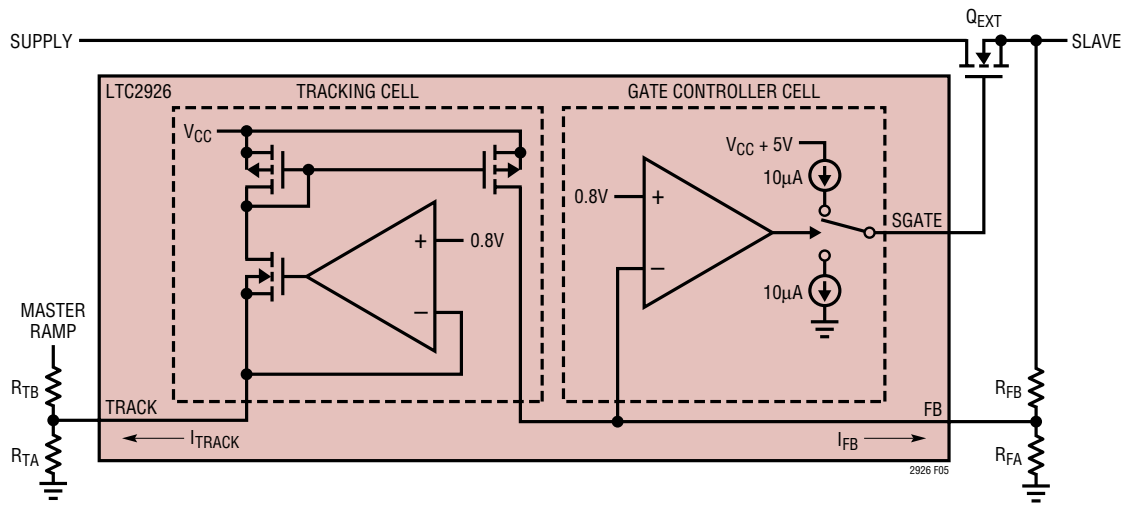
$Q_{EXT}$

SUPPLY

SLAVE

LTC2926

TRACKING CELL

GATE CONTROLLER CELL

$V_{CC}$

$V_{CC} + 5V$

$10\mu A$

0.8V

+

−

+

0.8V

−

SGATE

$10\mu A$

MASTER RAMP

$R_{TB}$

TRACK

$R_{TA}$

$I_{TRACK}$

FB

$I_{FB}$

$R_{FB}$

$R_{FA}$

2926 F05